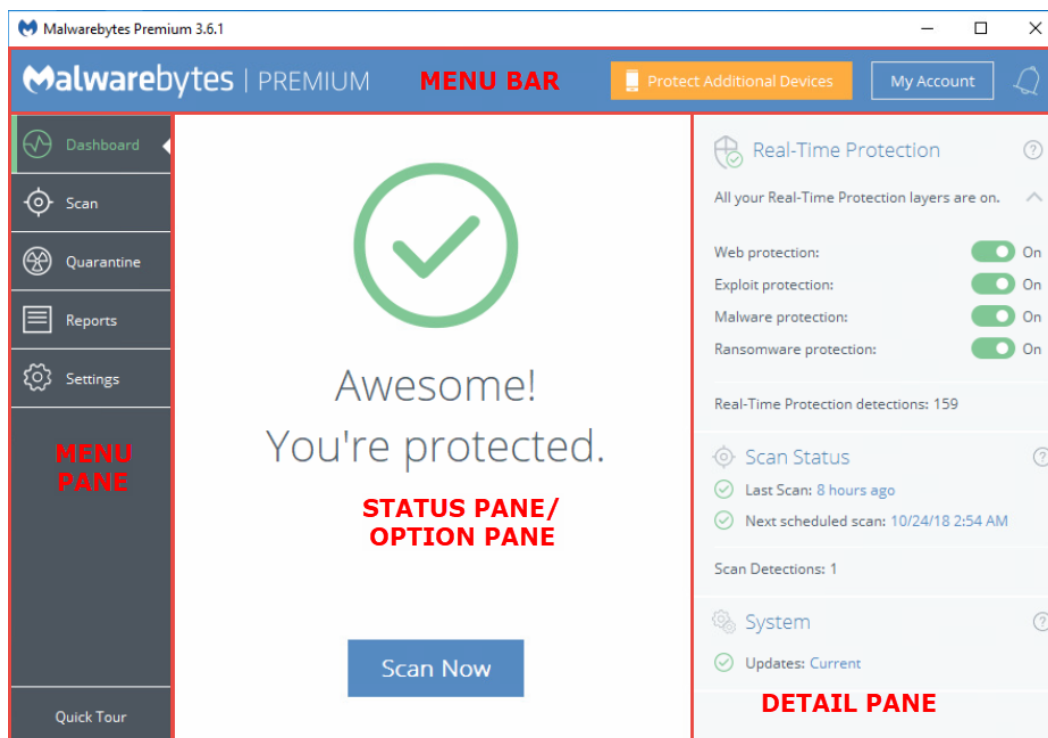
Malwarebytes Premium 3.6.1

Malwarebytes | PREMIUM

MENU BAR

Protect Additional Devices

My Account

Dashboard

Scan

Quarantine

Reports

Settings

MENU PANE

Quick Tour

Awesome!
You're protected.

STATUS PANE/ OPTION PANE

Scan Now

Real-Time Protection

All your Real-Time Protection layers are on.

Web protection: On

Exploit protection: On

Malware protection: On

Ransomware protection: On

Real-Time Protection detections: 159

Scan Status

Last Scan: 8 hours ago

Next scheduled scan: 10/24/18 2:54 AM

Scan Detections: 1

System

Updates: Current

DETAIL PANE